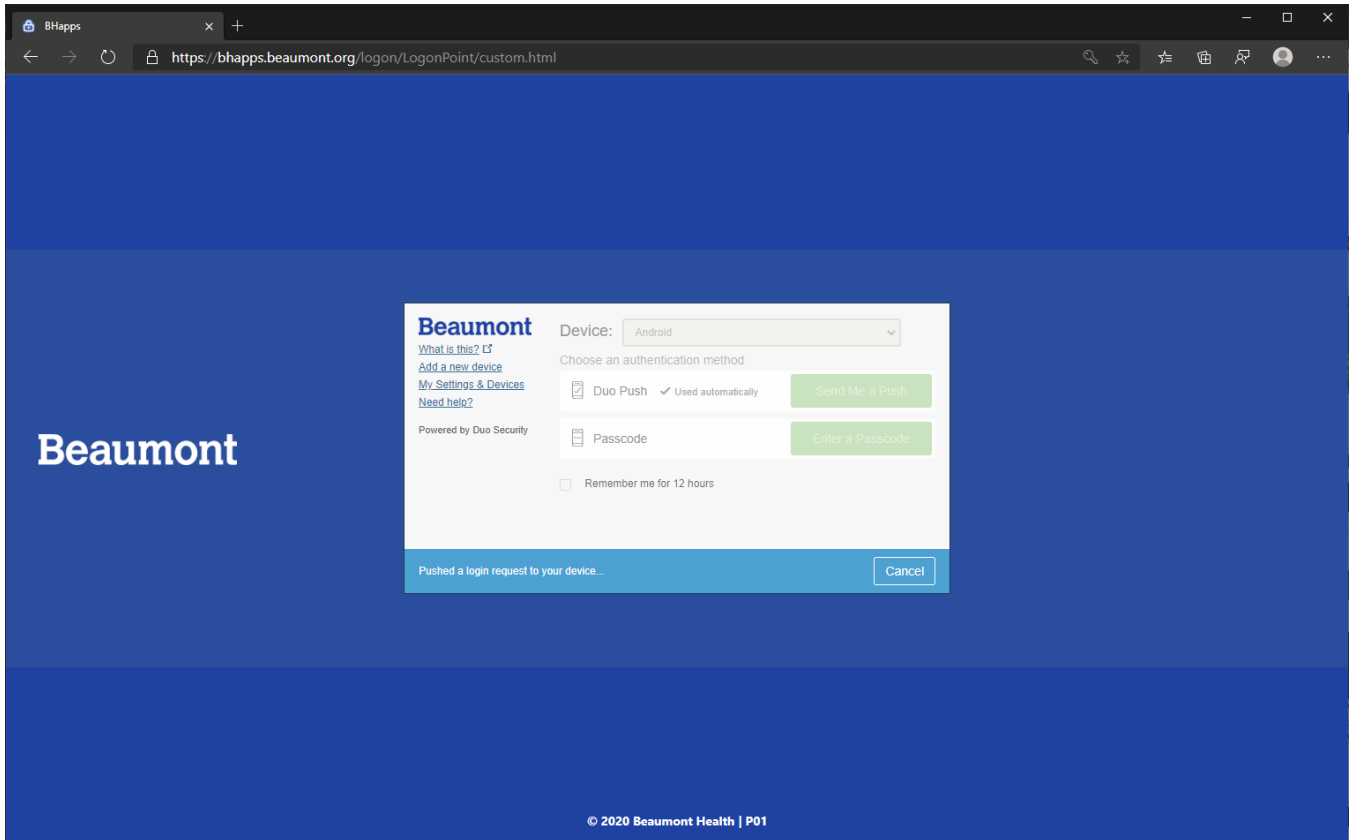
BHapps

https://bhapps.beaumont.org/logon/LogonPoint/custom.html

Beaumont

Beaumont
What is this?
Add a new device
My Settings & Devices
Need help?

Powered by Duo Security

Device: Android

Choose an authentication method

Duo Push ✔ Used automatically | Send Me a Push

Passcode | Enter a Passcode

Remember me for 12 hours

Pushed a login request to your device...

Cancel

© 2020 Beaumont Health | P01